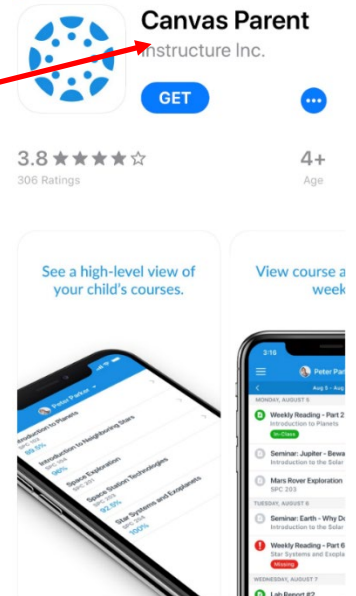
Canvas Parent
Instructure Inc.
GET
3.8 ★★★★☆
306 Ratings
4+
Age

See a high-level view of your child's courses.

Peter Parker
Introduction to Planets
SPC 203
89.0%
Introduction to Neighboring Stars
SPC 204
96%
Space Exploration
SPC 201
Space Station Technologies
SPC 202
92.5%
Star Systems and Exoplanets
SPC 205
100%

View course a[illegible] week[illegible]

3:16
Peter Par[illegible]
Aug 5 – August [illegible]
MONDAY, AUGUST 5
Weekly Reading - Part 2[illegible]
Introduction to Planets
In-Class
Seminar: Jupiter - Bewa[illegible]
Introduction to the Solar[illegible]
Mars Rover Exploration
SPC 203
TUESDAY, AUGUST 6
Seminar: Earth - Why D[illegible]
Introduction to the Solar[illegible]
Weekly Reading - Part 6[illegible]
Star Systems and Exopla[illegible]
Missing
WEDNESDAY, AUGUST 7
Lab Report #2